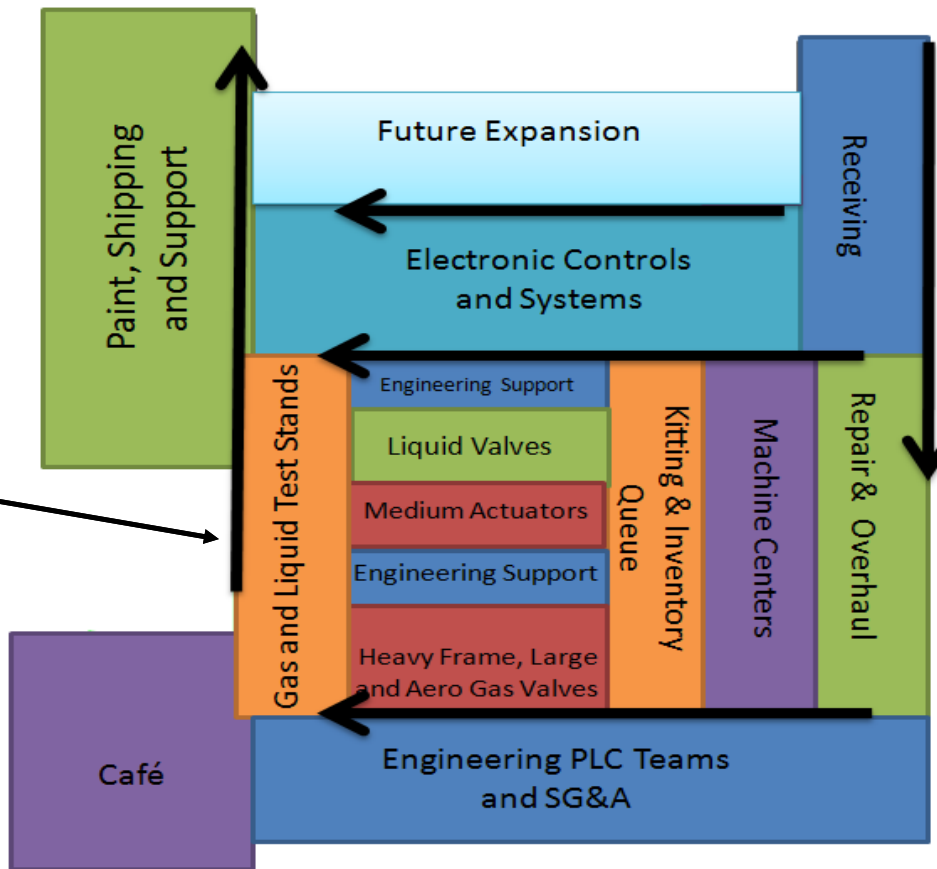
Paint, Shipping and Support

Future Expansion

Receiving

Electronic Controls and Systems

Gas and Liquid Test Stands

Engineering Support

Liquid Valves

Medium Actuators

Engineering Support

Heavy Frame, Large and Aero Gas Valves

Kitting & Inventory Queue

Machine Centers

Repair & Overhaul

Café

Engineering PLC Teams and SG&A